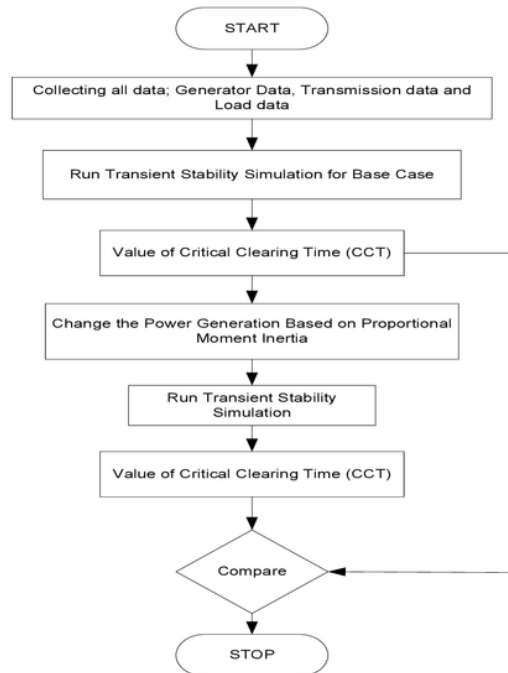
START

Collecting all data; Generator Data, Transmission data and Load data

Run Transient Stability Simulation for Base Case

Value of Critical Clearing Time (CCT)

Change the Power Generation Based on Proportional Moment Inertia

Run Transient Stability Simulation

Value of Critical Clearing Time (CCT)

Compare

STOP